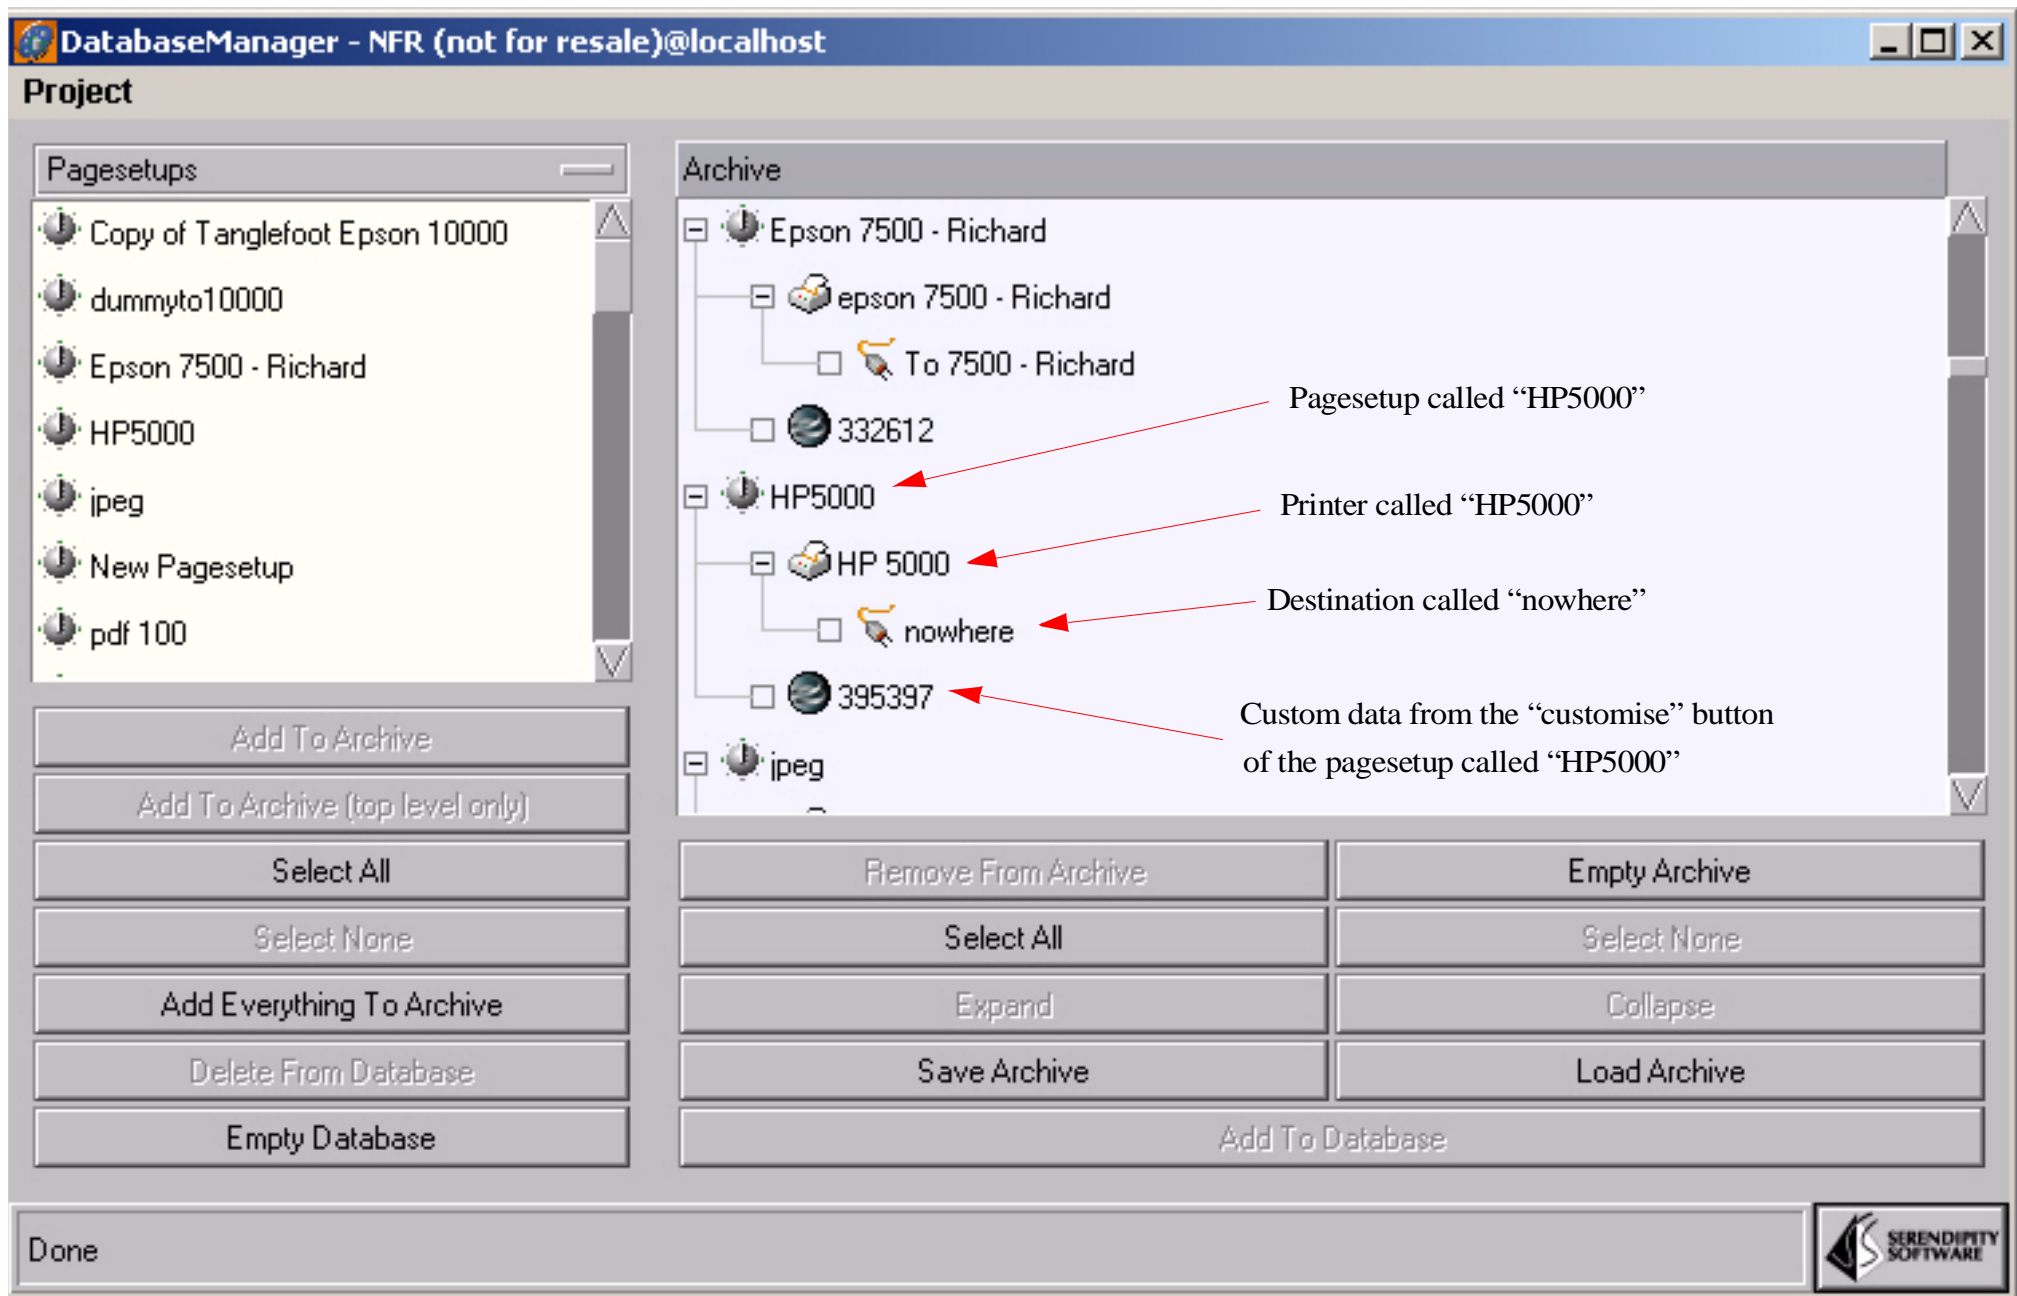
DatabaseManager - NFR (not for resale)@localhost

Project

Pagesetups

Copy of Tanglefoot Epson 10000
dummyto10000
Epson 7500 - Richard
HP5000
jpeg
New Pagesetup
pdf 100

Add To Archive
Add To Archive (top level only)
Select All
Select None
Add Everything To Archive
Delete From Database
Empty Database

Archive

Epson 7500 - Richard
epson 7500 - Richard
To 7500 - Richard
332612
HP5000
HP 5000
nowhere
395397
jpeg

Pagesetup called “HP5000”
Printer called “HP5000”
Destination called “nowhere”
Custom data from the “customise” button of the pagesetup called “HP5000”

Remove From Archive
Empty Archive
Select All
Select None
Expand
Collapse
Save Archive
Load Archive
Add To Database

Done

SERENDIPITY SOFTWARE